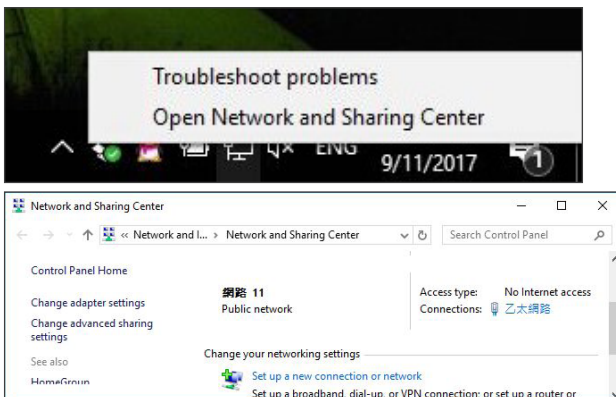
Troubleshoot problems
Open Network and Sharing Center
ENG 9/11/2017 1

Network and Sharing Center
« Network and I... › Network and Sharing Center
Search Control Panel

Control Panel Home
Change adapter settings
Change advanced sharing settings
See also
HomeGroup

網路 11
Public network
Access type: No Internet access
Connections: 乙太網路

Change your networking settings
Set up a new connection or network
Set up a broadband, dial-up, or VPN connection; or set up a router or